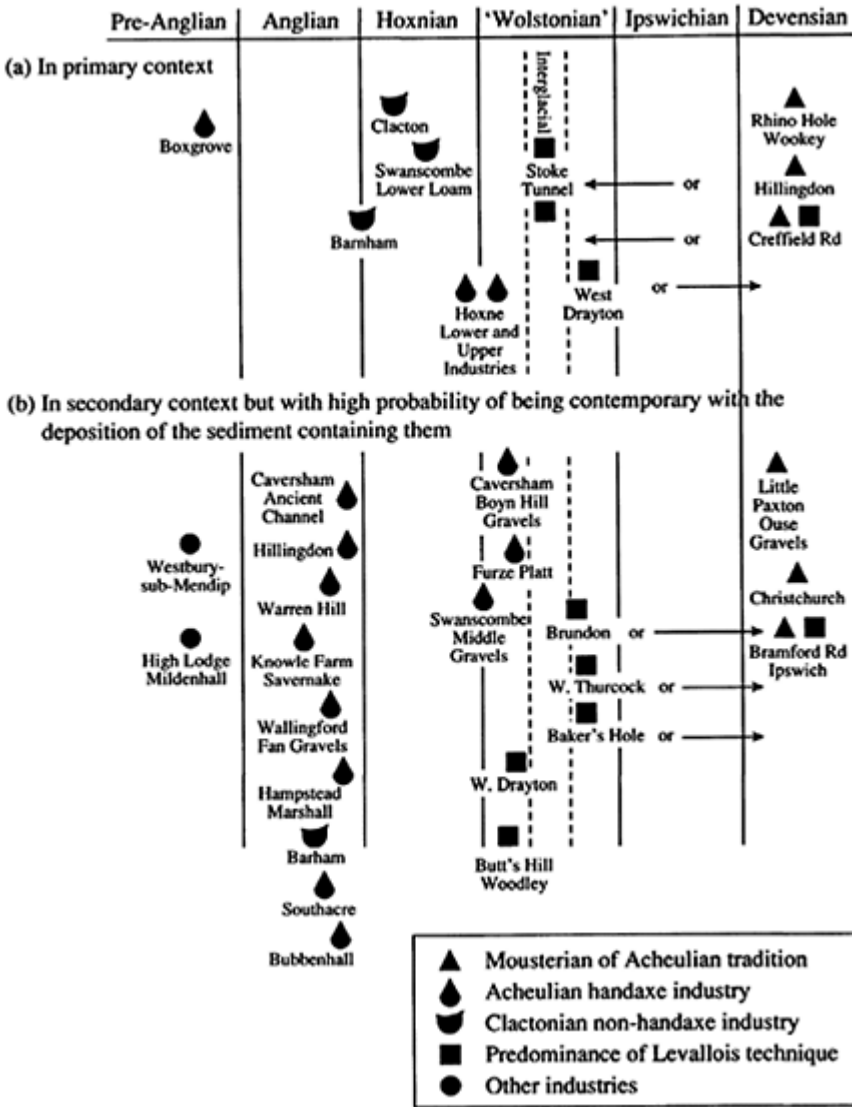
| Pre-Anglian | Anglian | Hoxnian | 'Wolstonian' | Ipswichian | Devensian |
|---|---|---|---|---|---|

(a) In primary context

Interglacial

Boxgrove

Clacton

Swanscombe Lower Loam

Barnham

Hoxne Lower and Upper Industries

Stoke Tunnel

or

or

West Drayton

or

Rhino Hole Wookey

Hillingdon

Creffield Rd

(b) In secondary context but with high probability of being contemporary with the deposition of the sediment containing them

Westbury-sub-Mendip

High Lodge Mildenhall

Caversham Ancient Channel

Hillingdon

Warren Hill

Knowle Farm Savernake

Wallingford Fan Gravels

Hampstead Marshall

Barham

Southacre

Bubbenhall

Caversham Boyn Hill Gravels

Furze Platt

Swanscombe Middle Gravels

W. Drayton

Butt's Hill Woodley

Brundon or

W. Thurcock or

Baker's Hole or

Little Paxton Ouse Gravels

Christchurch

Bramford Rd Ipswich

Mousterian of Acheulian tradition
Acheulian handaxe industry
Clactonian non-handaxe industry
Predominance of Levallois technique
Other industries